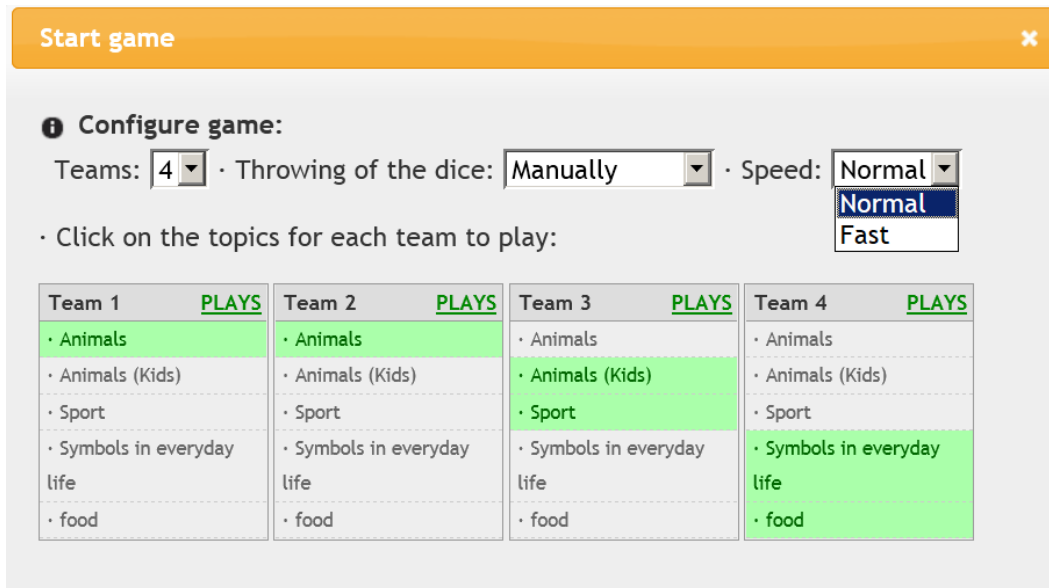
Start game ×

Configure game:

Teams: 4 · Throwing of the dice: Manually · Speed: Normal
Normal
Fast

· Click on the topics for each team to play:

Team 1 PLAYS
· Animals
· Animals (Kids)
· Sport
· Symbols in everyday life
· food

Team 2 PLAYS
· Animals
· Animals (Kids)
· Sport
· Symbols in everyday life
· food

Team 3 PLAYS
· Animals
· Animals (Kids)
· Sport
· Symbols in everyday life
· food

Team 4 PLAYS
· Animals
· Animals (Kids)
· Sport
· Symbols in everyday life
· food